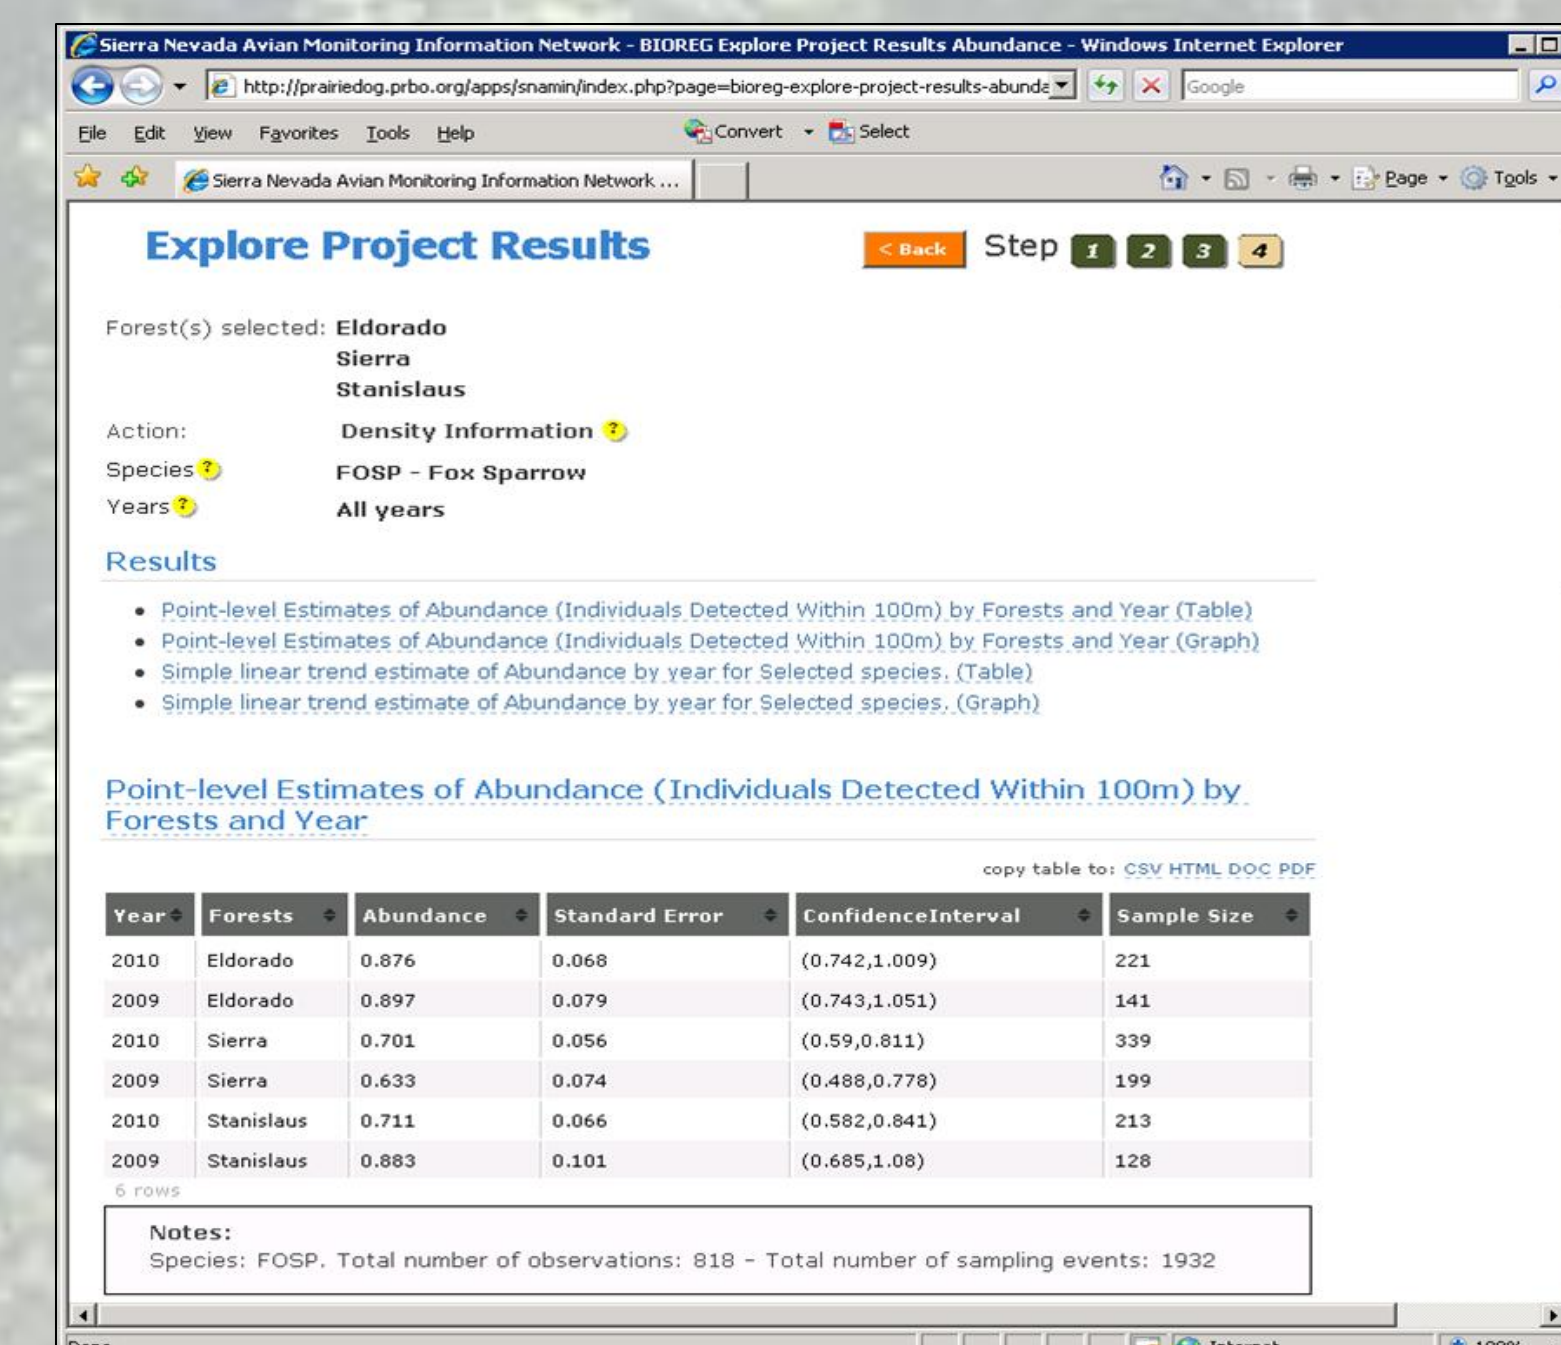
Sierra Nevada Avian Monitoring Information Network - BIOREG Explore Project Results Abundance - Windows Internet Explorer

http://prairiedog.prbo.org/apps/snamin/index.php?page=bioreg-explore-project-results-abunda

Google

File Edit View Favorites Tools Help

Convert Select

Sierra Nevada Avian Monitoring Information Network ...

Page Tools

Explore Project Results

< Back Step 1 2 3 4

Forest(s) selected: Eldorado
Sierra
Stanislaus

Action: Density Information

Species FOSP - Fox Sparrow

Years All years

Results

- Point-level Estimates of Abundance (Individuals Detected Within 100m) by Forests and Year (Table)
- Point-level Estimates of Abundance (Individuals Detected Within 100m) by Forests and Year (Graph)
- Simple linear trend estimate of Abundance by year for Selected species. (Table)
- Simple linear trend estimate of Abundance by year for Selected species. (Graph)

Point-level Estimates of Abundance (Individuals Detected Within 100m) by Forests and Year

copy table to: CSV HTML DOC PDF

| Year | Forests | Abundance | Standard Error | ConfidenceInterval | Sample Size |
|---|---|---|---|---|---|
| 2010 | Eldorado | 0.876 | 0.068 | (0.742,1.009) | 221 |
| 2009 | Eldorado | 0.897 | 0.079 | (0.743,1.051) | 141 |
| 2010 | Sierra | 0.701 | 0.056 | (0.59,0.811) | 339 |
| 2009 | Sierra | 0.633 | 0.074 | (0.488,0.778) | 199 |
| 2010 | Stanislaus | 0.711 | 0.066 | (0.582,0.841) | 213 |
| 2009 | Stanislaus | 0.883 | 0.101 | (0.685,1.08) | 128 |

6 rows

Notes:
Species: FOSP. Total number of observations: 818 - Total number of sampling events: 1932